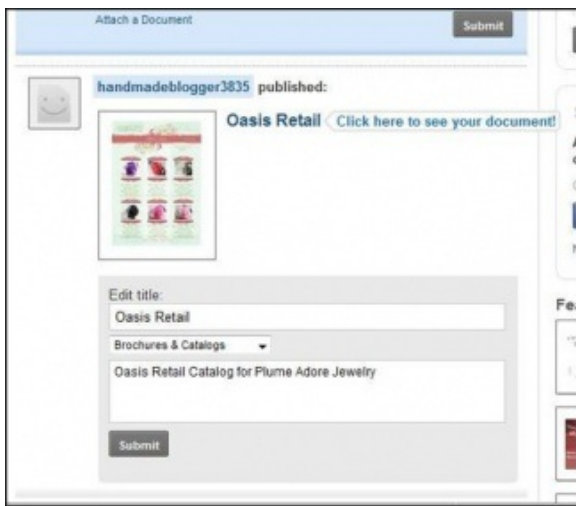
Attach a Document

Submit

handmadeblogger3835 published:

Oasis Retail

Click here to see your document!

Edit title:

Oasis Retail

Brochures & Catalogs

Oasis Retail Catalog for Plume Adore Jewelry

Submit

Fe